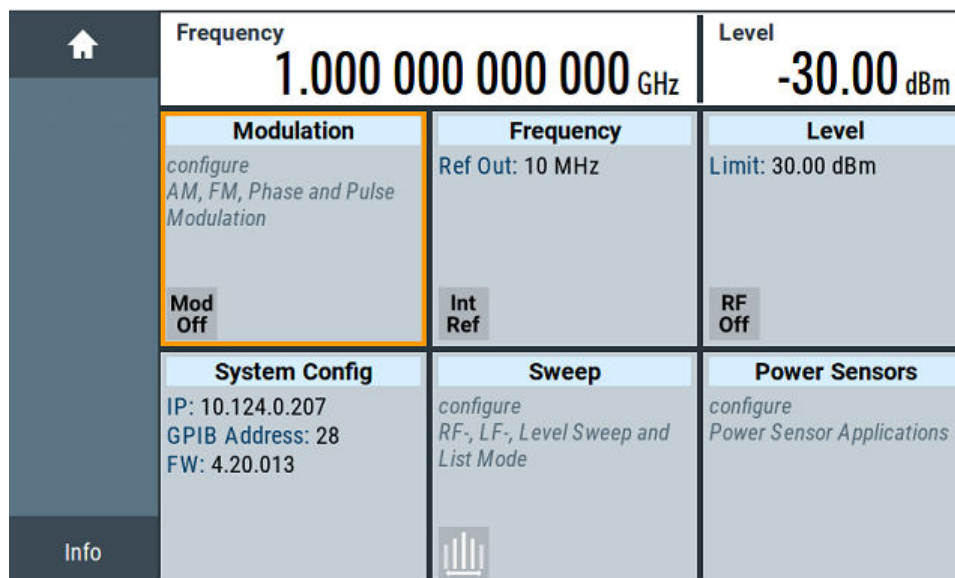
Frequency
1.000 000 000 000 GHz

Level
-30.00 dBm

Modulation
configure
AM, FM, Phase and Pulse Modulation
Mod Off

Frequency
Ref Out: 10 MHz
Int Ref

Level
Limit: 30.00 dBm
RF Off

System Config
IP: 10.124.0.207
GPIB Address: 28
FW: 4.20.013

Sweep
configure
RF-, LF-, Level Sweep and List Mode

Power Sensors
configure
Power Sensor Applications

Info